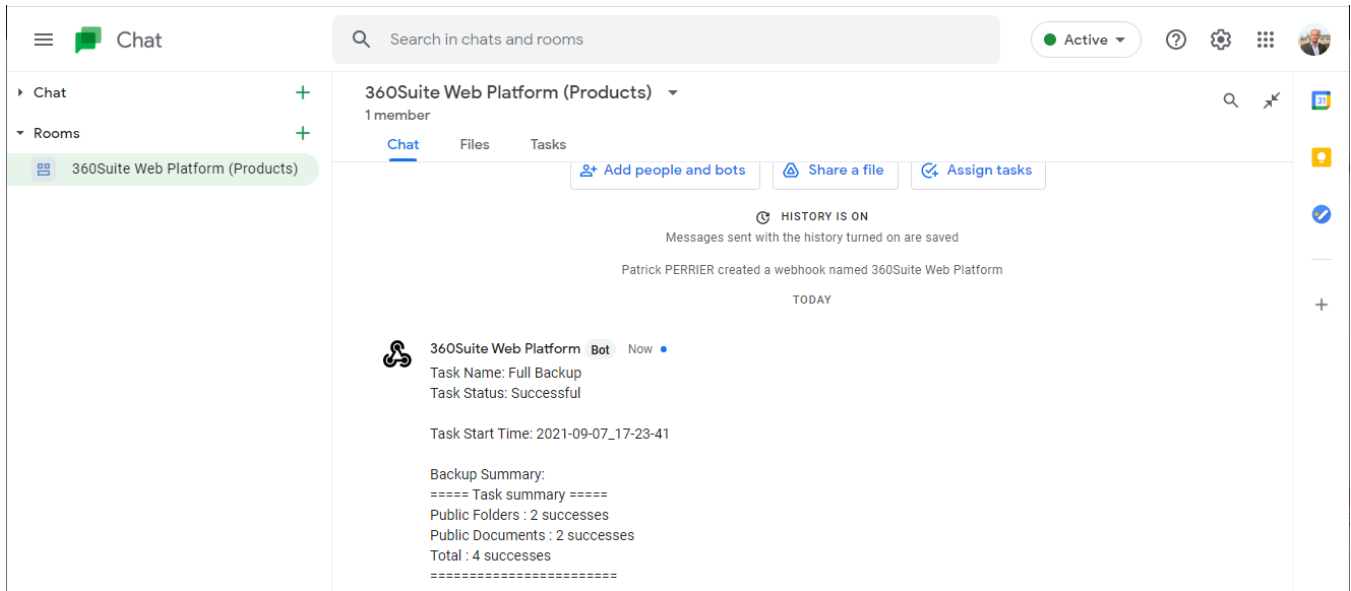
Chat

Search in chats and rooms

Active

Chat

Rooms

360Suite Web Platform (Products)

360Suite Web Platform (Products)
1 member

Chat Files Tasks

Add people and bots Share a file Assign tasks

HISTORY IS ON
Messages sent with the history turned on are saved

Patrick PERRIER created a webhook named 360Suite Web Platform

TODAY

360Suite Web Platform Bot Now
Task Name: Full Backup
Task Status: Successful

Task Start Time: 2021-09-07_17-23-41

Backup Summary:
===== Task summary =====
Public Folders : 2 successes
Public Documents : 2 successes
Total : 4 successes
=======================

31